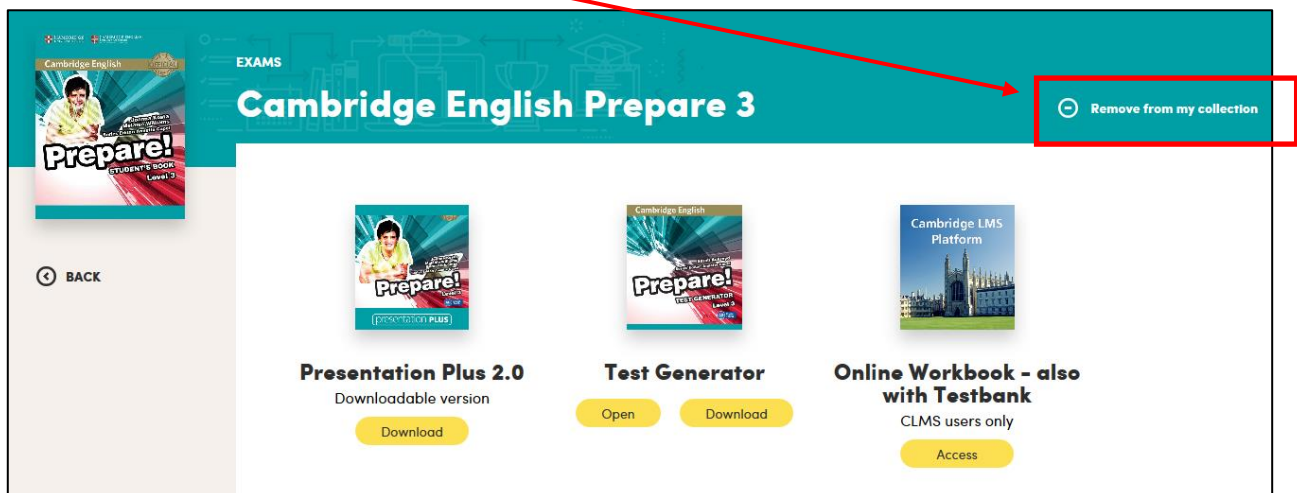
Cambridge English
Prepare!
STUDENT'S BOOK
Level 3

BACK

EXAMS
Cambridge English Prepare 3

Remove from my collection

Prepare!
presentation PLUS

Presentation Plus 2.0
Downloadable version
Download

Cambridge English
Prepare!
TEST GENERATOR
Level 3

Test Generator
Open
Download

Cambridge LMS Platform

Online Workbook - also with Testbank
CLMS users only
Access